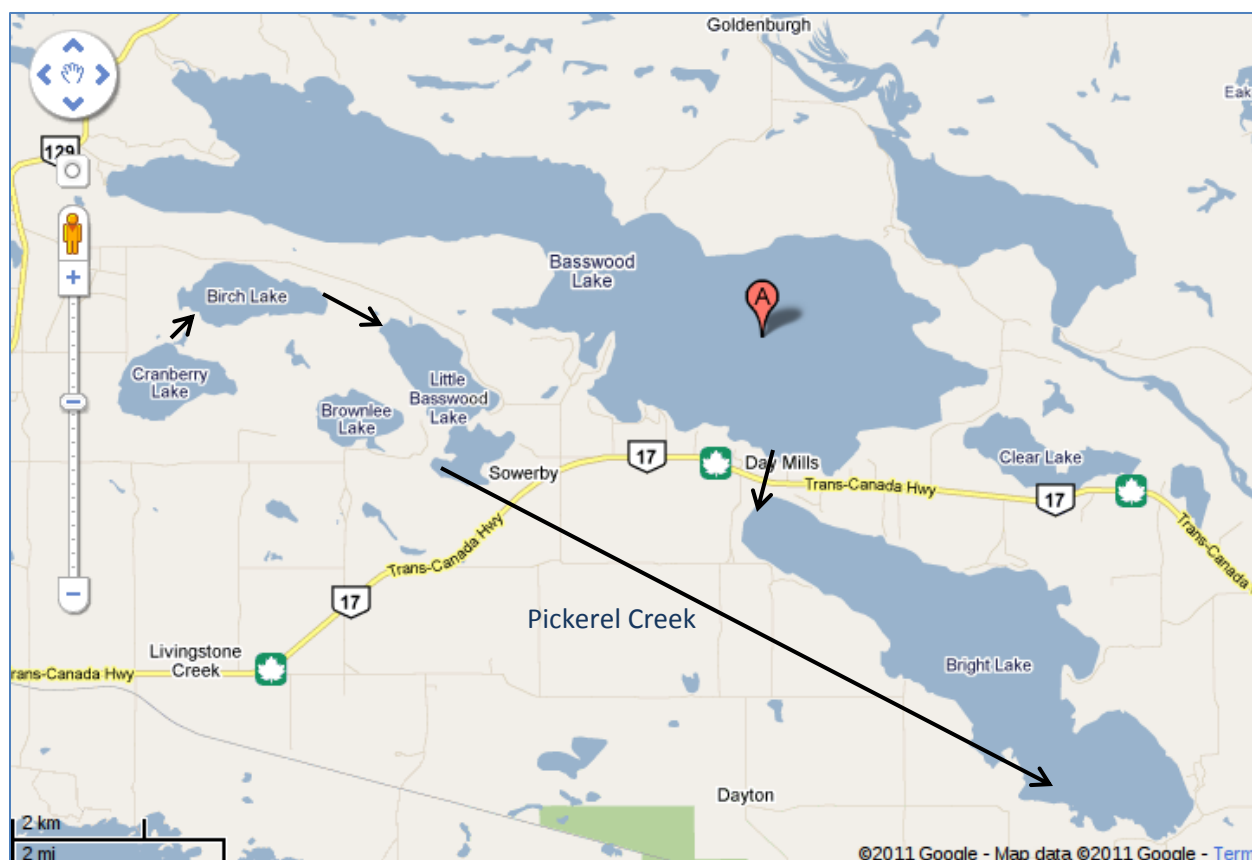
Goldenburgh

Eak

129

Basswood Lake

A

Birch Lake

Cranberry Lake

Little Basswood Lake

Brownlee Lake

Sowerby

17

Day Mills

Clear Lake

Trans-Canada Hwy

17

Trans-Canada Hwy

Trans-Canada

17

Pickerel Creek

Livingstone Creek

rans-Canada Hwy

Bright Lake

Dayton

2 km

2 mi

©2011 Google - Map data ©2011 Google - Term